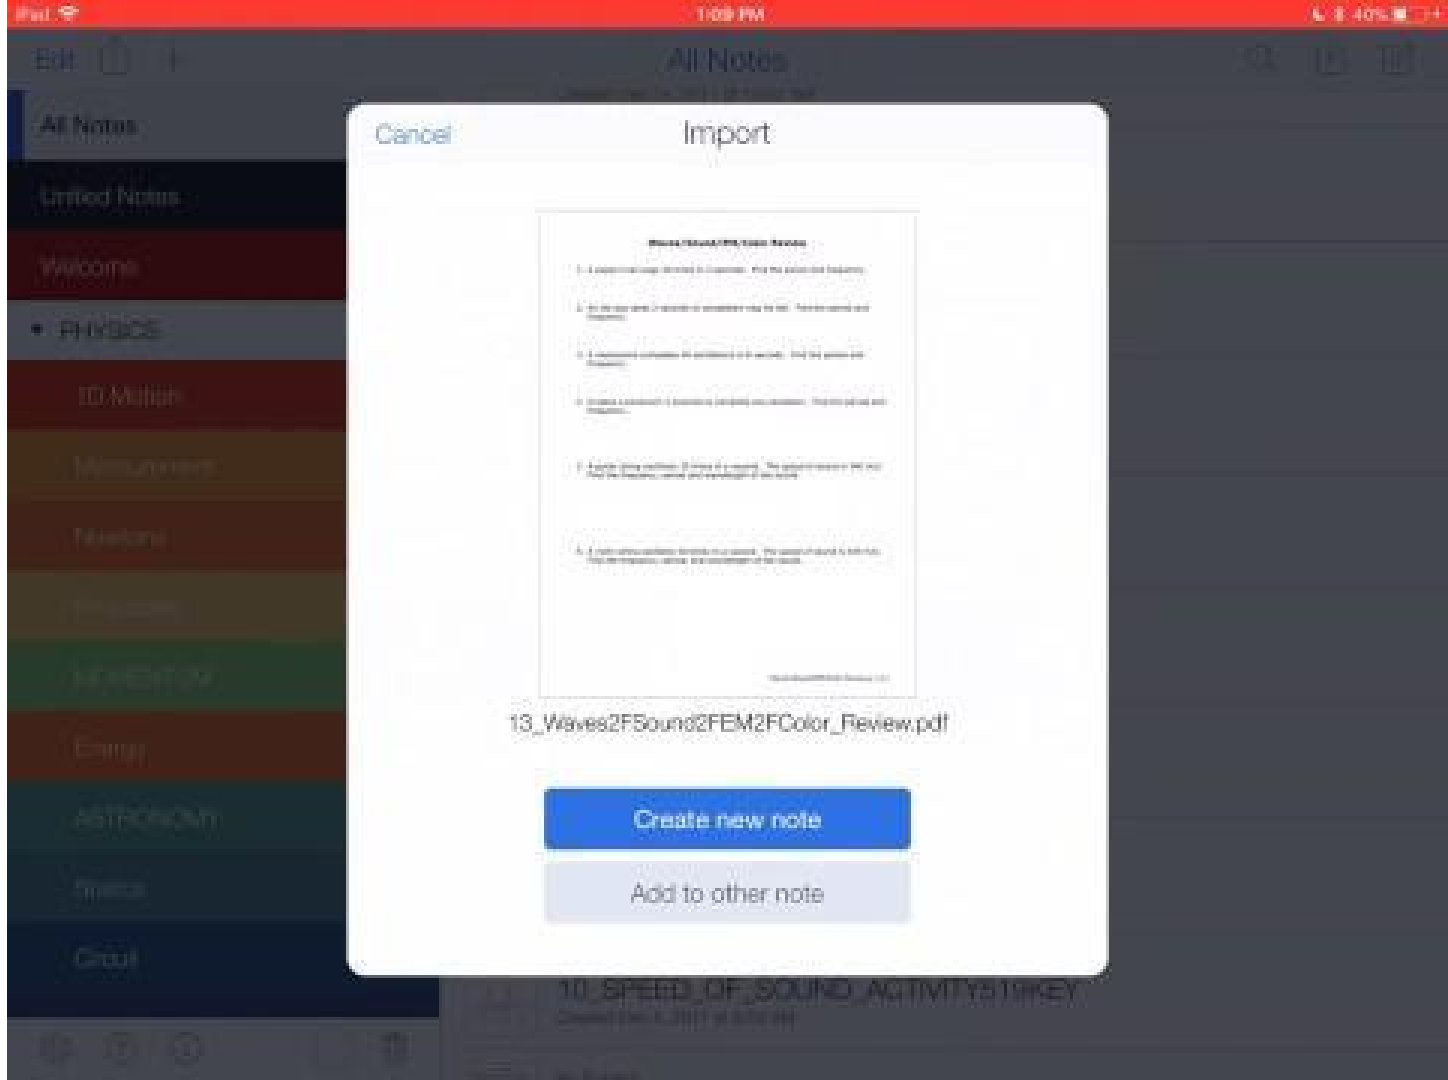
iPad

1:09 PM

40%

Edit

All Notes

All Notes

Unfiled Notes

Welcome

PHYSICS

1D Motion

Measurement

Newtons

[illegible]

MOMENTUM

Energy

ASTRONOMY

Statics

Circuit

Cancel

Import

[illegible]

13_Waves2FSound2FEM2FColor_Review.pdf

Create new note

Add to other note

10_SPEED_OF_SOUND_ACTIVITY51%KEY

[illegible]